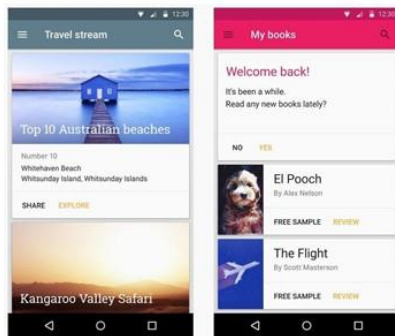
12:30

Travel stream

Top 10 Australian beaches

Number 10
Whitehaven Beach
Whitsunday Island, Whitsunday Islands

SHARE EXPLORE

Kangaroo Valley Safari

12:30

My books

Welcome back!
It's been a while.
Read any new books lately?

NO YES

El Pooch
By Alex Nelson
FREE SAMPLE REVIEW

The Flight
By Scott Masterson
FREE SAMPLE REVIEW